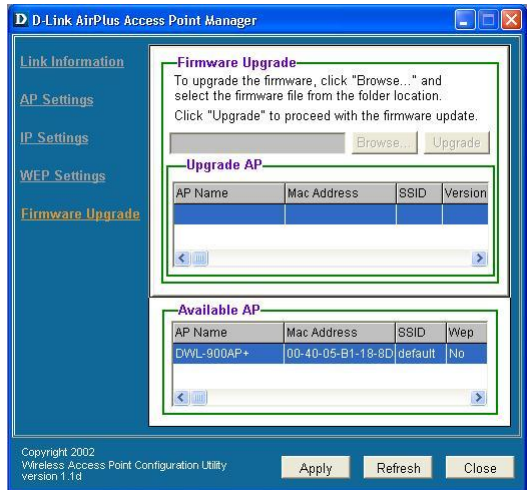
D D-Link AirPlus Access Point Manager

Link Information

AP Settings

IP Settings

WEP Settings

Firmware Upgrade

Firmware Upgrade

To upgrade the firmware, click "Browse..." and select the firmware file from the folder location.

Click "Upgrade" to proceed with the firmware update.

Browse... Upgrade

Upgrade AP

| AP Name | Mac Address | SSID | Version |
|---|---|---|---|
| | | | |

Available AP

| AP Name | Mac Address | SSID | Wep |
|---|---|---|---|
| DWL-900AP+ | 00-40-05-B1-18-8D | default | No |

Copyright 2002
Wireless Access Point Configuration Utility
version 1.1d

Apply Refresh Close